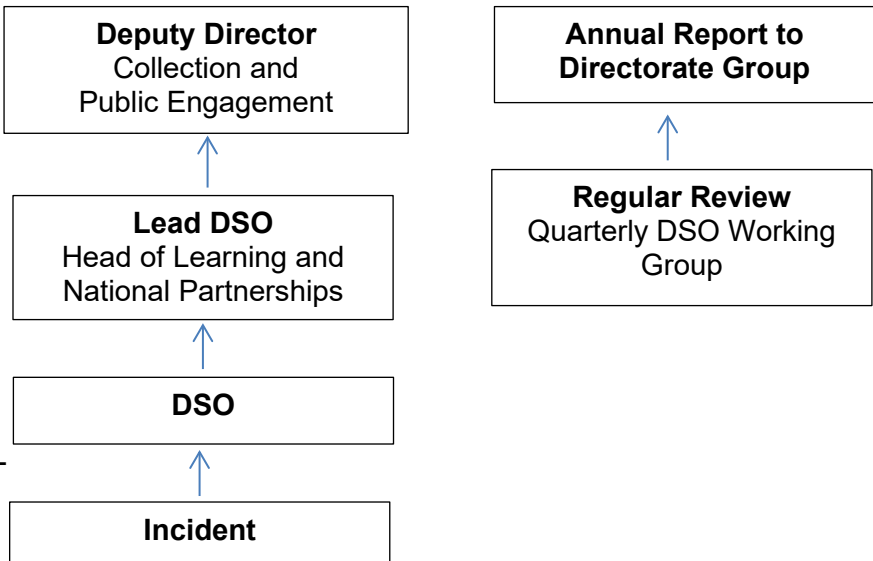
**Deputy Director**
Collection and Public Engagement

**Lead DSO**
Head of Learning and National Partnerships

**DSO**

**Incident**

**Annual Report to Directorate Group**

**Regular Review**
Quarterly DSO Working Group